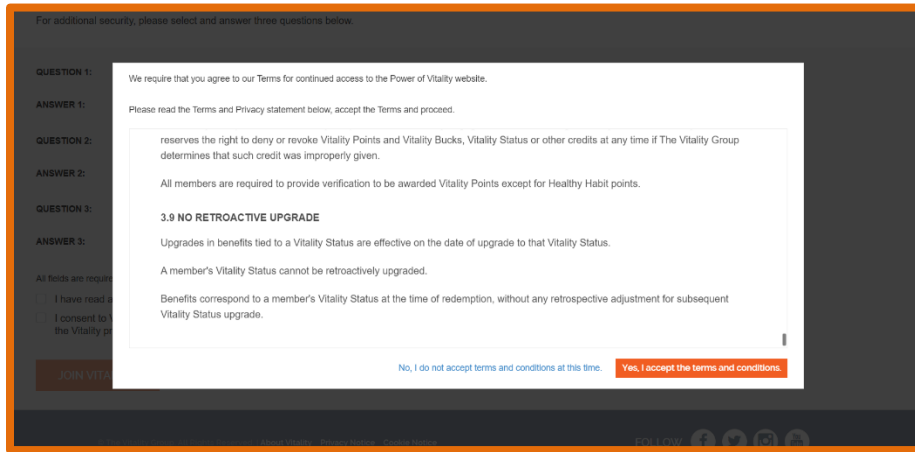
For additional security, please select and answer three questions below.

QUESTION 1:

ANSWER 1:

QUESTION 2:

ANSWER 2:

QUESTION 3:

ANSWER 3:

All fields are require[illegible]

I have read a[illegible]

I consent to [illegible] the Vitality pr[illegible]

JOIN VITA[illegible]

We require that you agree to our Terms for continued access to the Power of Vitality website.

Please read the Terms and Privacy statement below, accept the Terms and proceed.

reserves the right to deny or revoke Vitality Points and Vitality Bucks, Vitality Status or other credits at any time if The Vitality Group determines that such credit was improperly given.

All members are required to provide verification to be awarded Vitality Points except for Healthy Habit points.

3.9 NO RETROACTIVE UPGRADE

Upgrades in benefits tied to a Vitality Status are effective on the date of upgrade to that Vitality Status.

A member's Vitality Status cannot be retroactively upgraded.

Benefits correspond to a member's Vitality Status at the time of redemption, without any retrospective adjustment for subsequent Vitality Status upgrade.

No, I do not accept terms and conditions at this time.

Yes, I accept the terms and conditions.

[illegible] About Vitality Privacy Notice Cookie Notice

FOLLOW